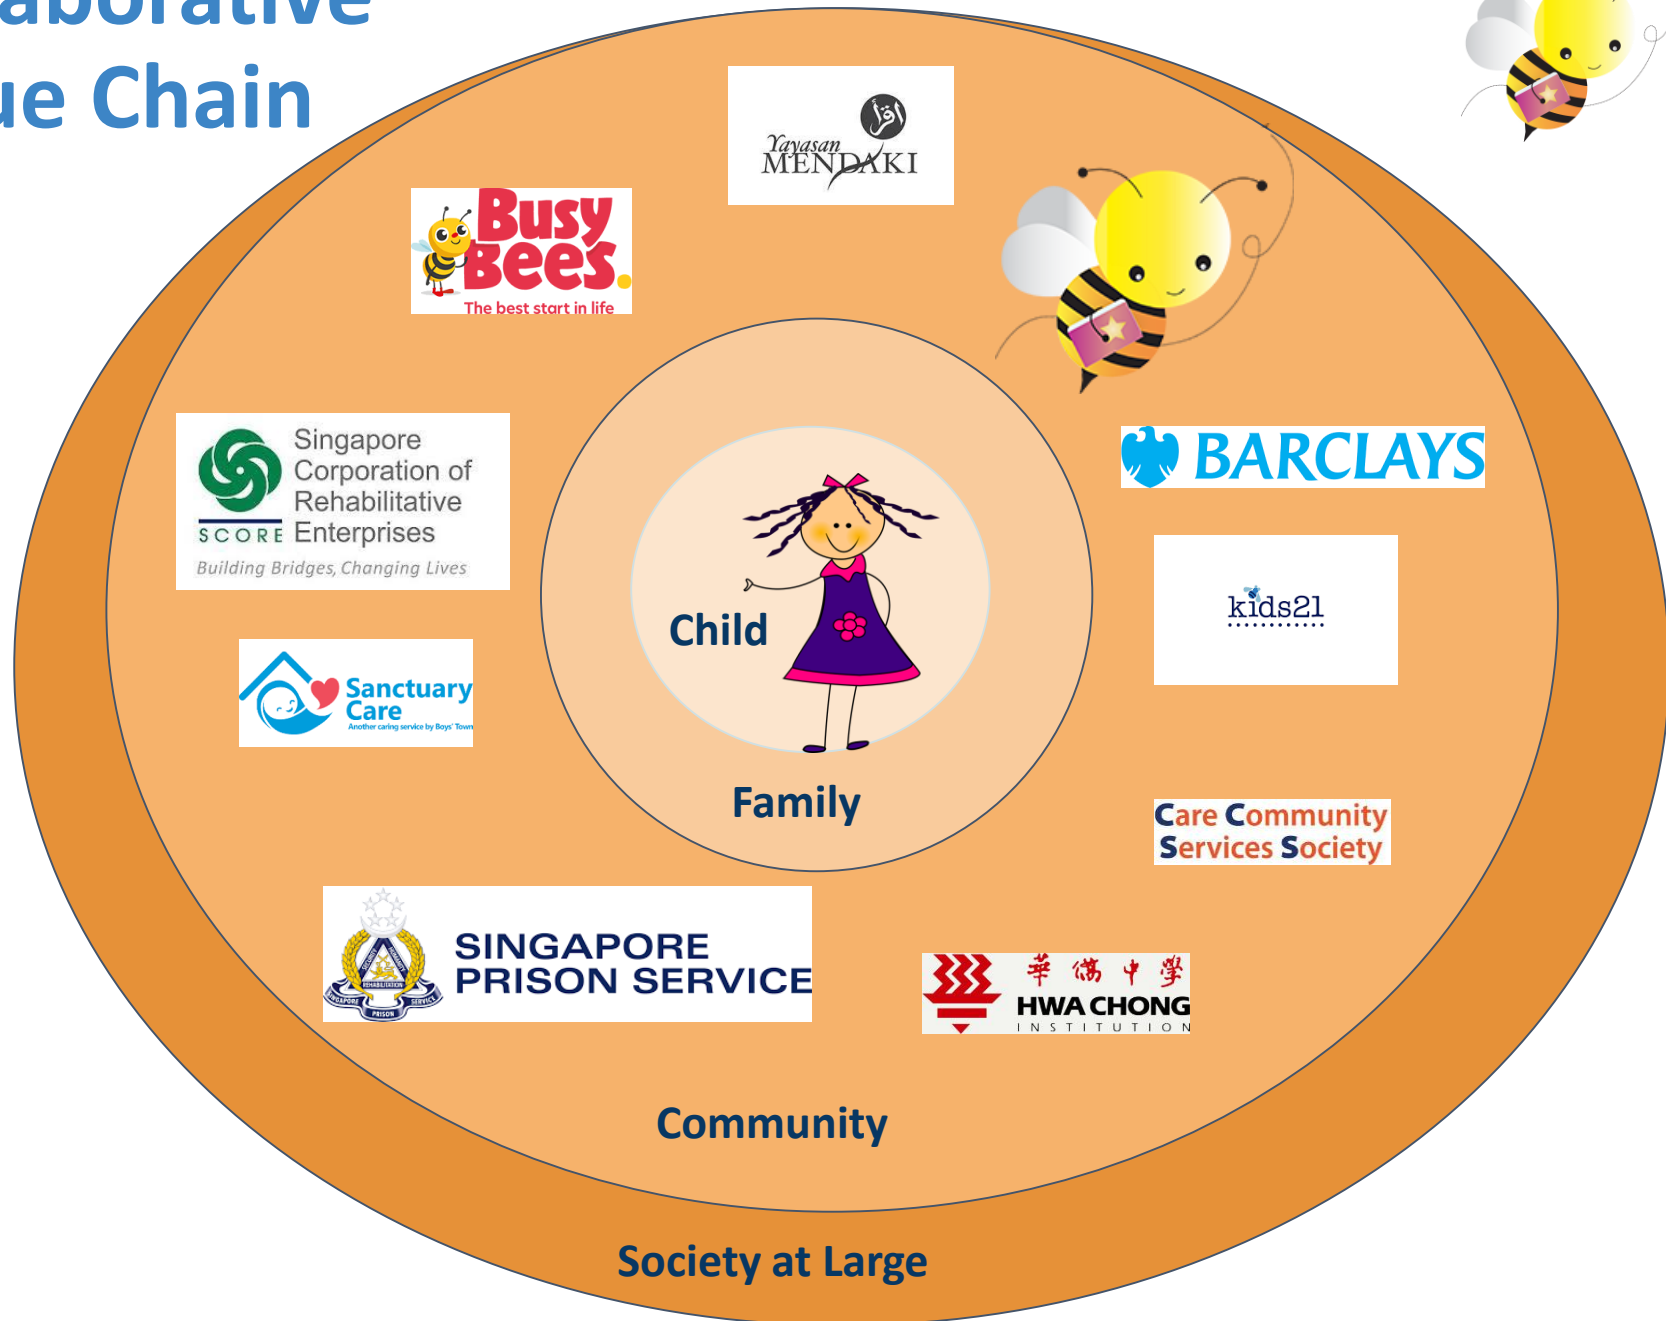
aborative
ue Chain

Yayasan MENDAKI

Busy Bees
The best start in life

Singapore Corporation of Rehabilitative Enterprises
SCORE
Building Bridges, Changing Lives

BARCLAYS

Child

kids21

Sanctuary Care
Another caring service by Boys' Town

Family

Care Community Services Society

SINGAPORE PRISON SERVICE
REHABILITATION
SINGAPORE PRISON SERVICE

華僑中學
HWA CHONG
INSTITUTION

Community

Society at Large